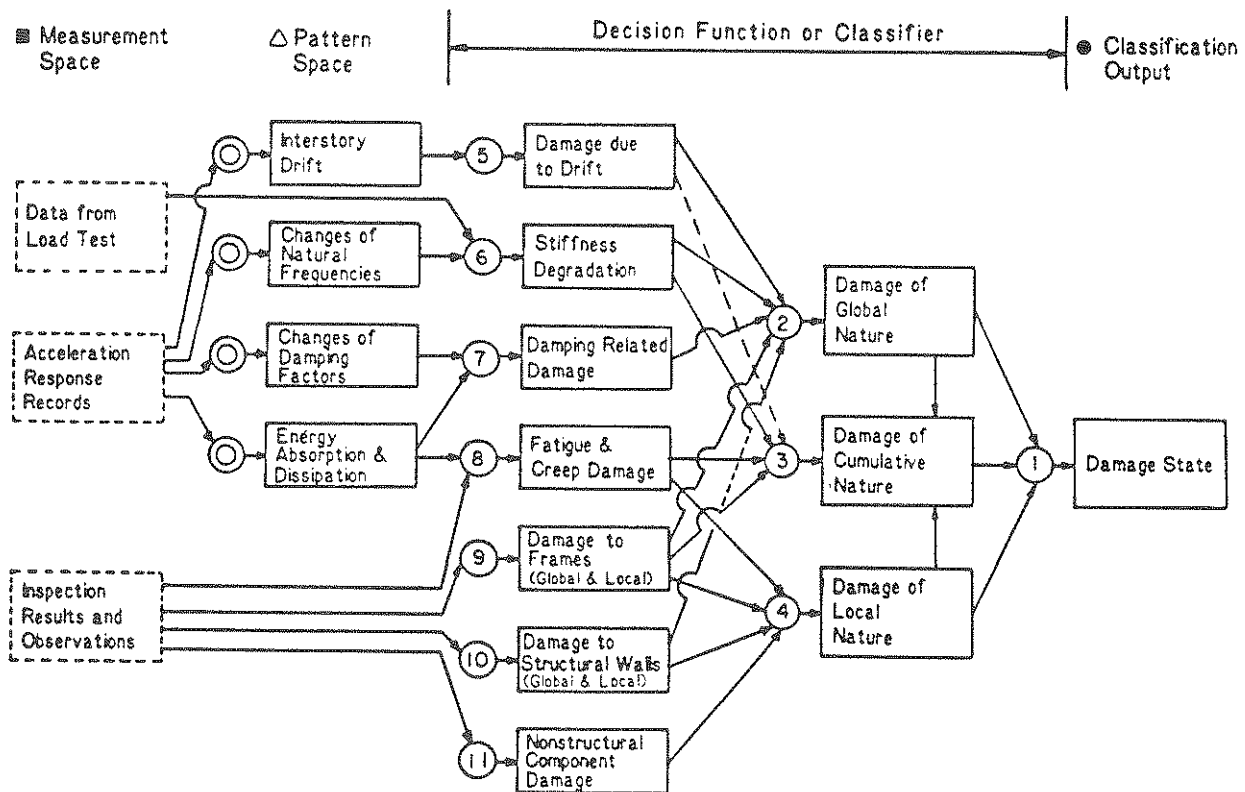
■ Measurement Space

△ Pattern Space

Decision Function or Classifier

● Classification Output

Data from Load Test

Acceleration Response Records

Inspection Results and Observations

Interstory Drift

Changes of Natural Frequencies

Changes of Damping Factors

Energy Absorption & Dissipation

5

6

7

8

9

10

11

Damage due to Drift

Stiffness Degradation

Damping Related Damage

Fatigue & Creep Damage

Damage to Frames (Global & Local)

Damage to Structural Walls (Global & Local)

Nonstructural Component Damage

2

3

4

Damage of Global Nature

Damage of Cumulative Nature

Damage of Local Nature

1

Damage State